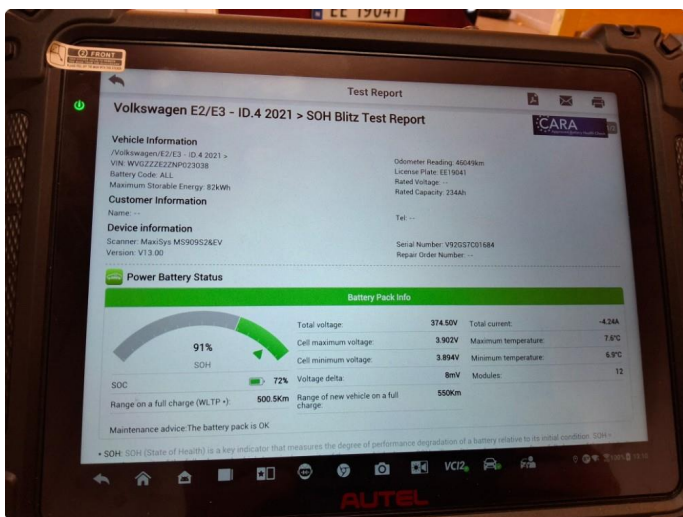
EE 19041

FRONT

Test Report

Volkswagen E2/E3 - ID.4 2021 > SOH Blitz Test Report

CARA

Vehicle Information

/Volkswagen/E2/E3 - ID.4 2021 >
VIN: WVGZZZE2ZNP023038
Battery Code: ALL
Maximum Storable Energy: 82kWh

Odometer Reading: 46049km
License Plate: EE19041
Rated Voltage: --
Rated Capacity: 234Ah

Customer Information

Name: --

Tel: --

Device information

Scanner: MaxiSys MS909S2&EV
Version: V13.00

Serial Number: V92GS7C01684
Repair Order Number: --

Power Battery Status

Battery Pack Info

91%
SOH

| Total voltage: | 374.50V | Total current: | -4.24A |
|---|---|---|---|
| Cell maximum voltage: | 3.902V | Maximum temperature: | 7.6°C |
| Cell minimum voltage: | 3.894V | Minimum temperature: | 6.9°C |
| Voltage delta: | 8mV | Modules: | 12 |

SOC 72%
Range on a full charge (WLTP •): 500.5Km
Range of new vehicle on a full charge: 550Km

Maintenance advice:The battery pack is OK

• SOH: SOH (State of Health) is a key indicator that measures the degree of performance degradation of a battery relative to its initial condition. SOH=

VCI

AUTEL